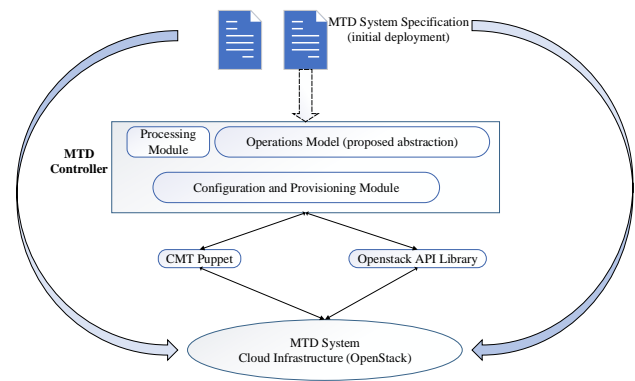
MTD System Specification (initial deployment)

MTD Controller

Processing Module

Operations Model (proposed abstraction)

Configuration and Provisioning Module

CMT Puppet

Openstack API Library

MTD System
Cloud Infrastructure (OpenStack)